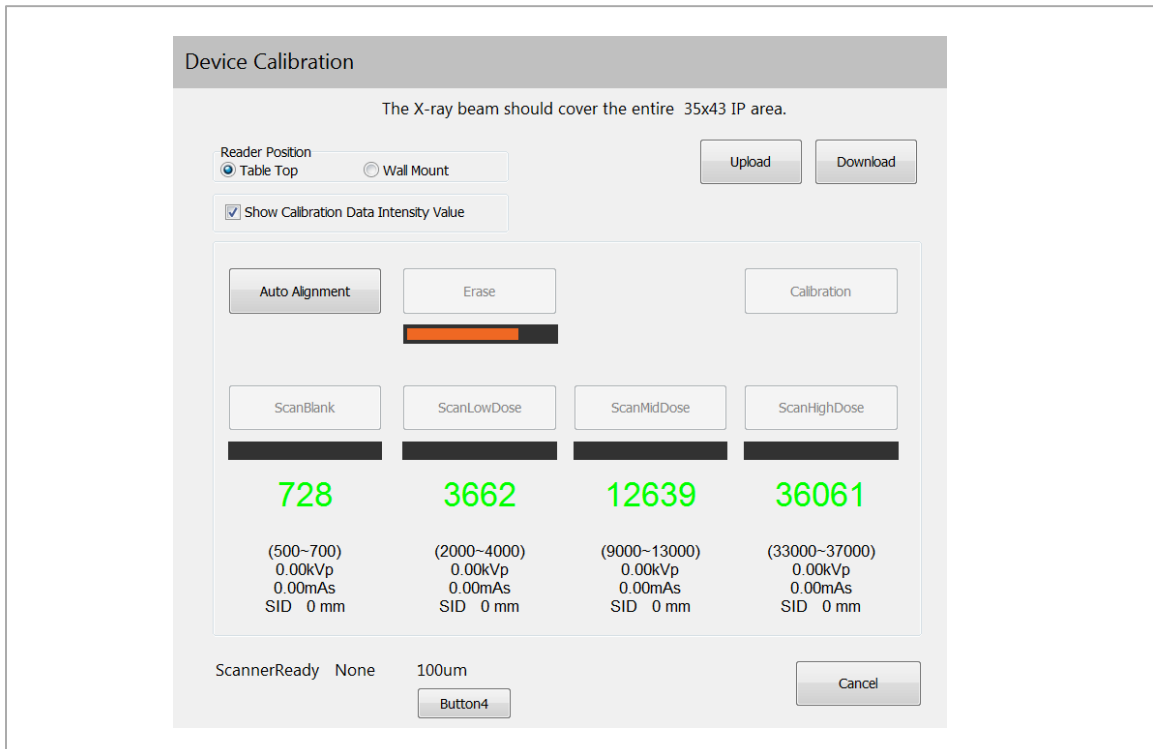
Device Calibration

The X-ray beam should cover the entire 35x43 IP area.

Reader Position
Table Top
Wall Mount

Upload
Download

Show Calibration Data Intensity Value

Auto Alignment
Erase
Calibration

ScanBlank
ScanLowDose
ScanMidDose
ScanHighDose

728
(500~700)
0.00kVp
0.00mAs
SID 0 mm

3662
(2000~4000)
0.00kVp
0.00mAs
SID 0 mm

12639
(9000~13000)
0.00kVp
0.00mAs
SID 0 mm

36061
(33000~37000)
0.00kVp
0.00mAs
SID 0 mm

ScannerReady None 100um

Button4

Cancel